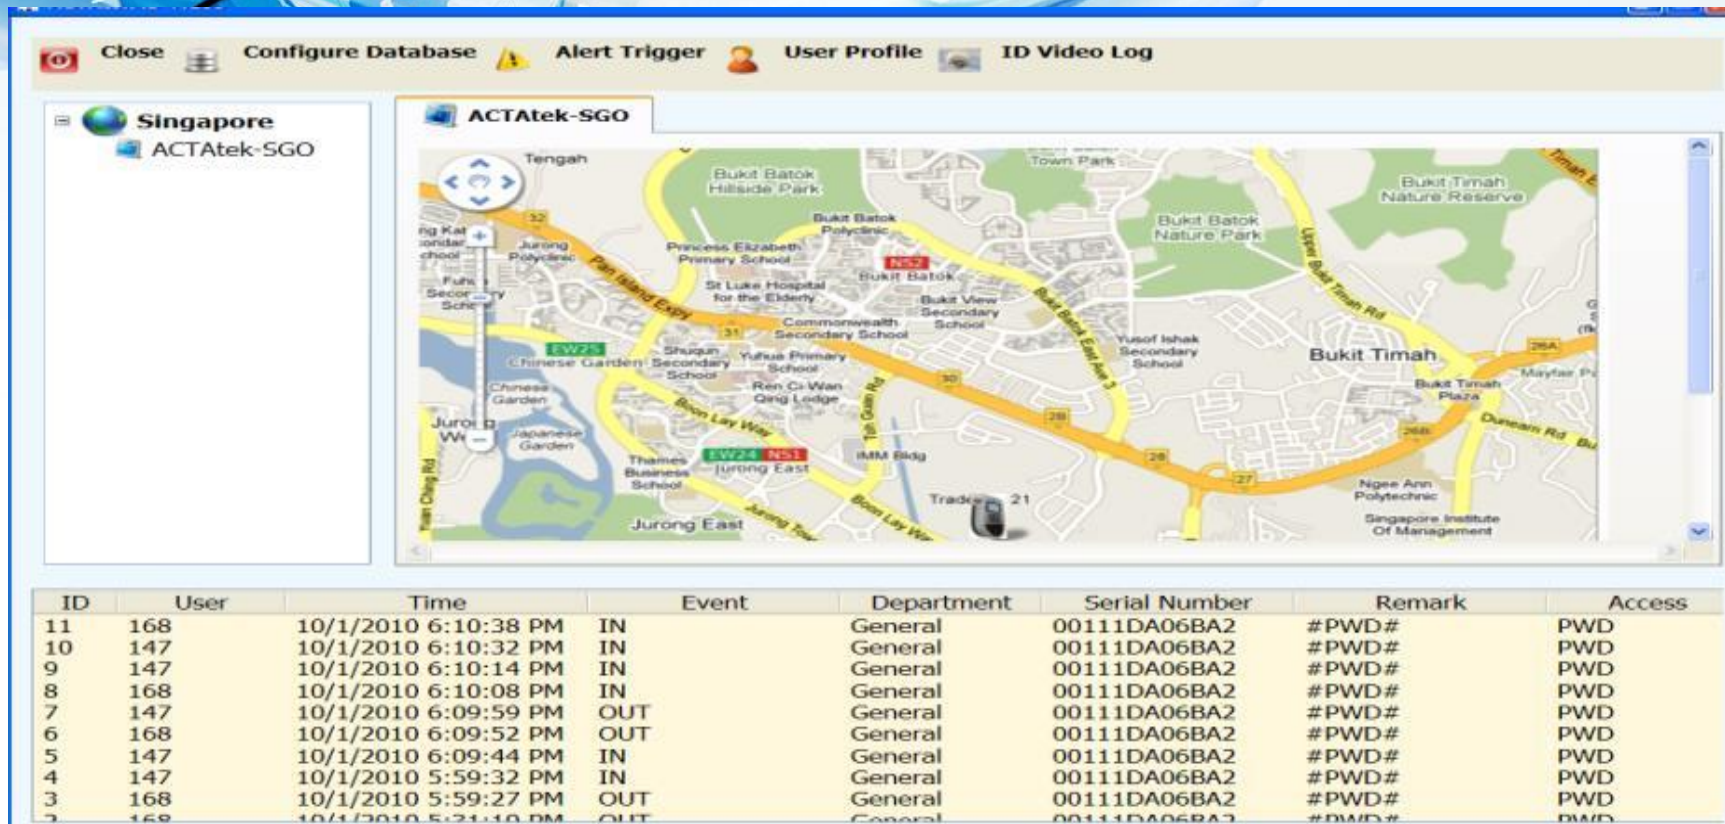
Close Configure Database Alert Trigger User Profile ID Video Log

Singapore
ACTAtek-SGO

ACTAtek-SGO

Tengah
Bukit Batok Hillside Park
Town Park
Bukit Timah Nature Reserve
Bukit Batok Nature Park
Bukit Batok Polyclinic
Princess Elizabeth Primary School
Jurong Polyclinic
NS2
Bukit Batok
St Luke Hospital for the Elderly
Bukit View Secondary School
Pan Island Expy
Commonwealth Secondary School
Yusof Ishak Secondary School
Upper Bukit Timah Rd
Bukit Batok East Ave 3
Bukit Timah
EW25
Chinese Garden
Shuqun Secondary School
Yuhua Primary School
Chinese Garden
Ren Ci Wan Qing Lodge
Boon Lay Way
Toh Guan Rd
Bukit Timah Plaza
Dunearn Rd
Japanese Garden
EW24 NS1
Jurong East
IMM Bldg
Thames Business School
Ngee Ann Polytechnic
Singapore Institute Of Management
Jurong East
Trade 21
Mayfair Pa

| ID | User | Time | Event | Department | Serial Number | Remark | Access |
|---|---|---|---|---|---|---|---|
| 11 | 168 | 10/1/2010 6:10:38 PM | IN | General | 00111DA06BA2 | #PWD# | PWD |
| 10 | 147 | 10/1/2010 6:10:32 PM | IN | General | 00111DA06BA2 | #PWD# | PWD |
| 9 | 147 | 10/1/2010 6:10:14 PM | IN | General | 00111DA06BA2 | #PWD# | PWD |
| 8 | 168 | 10/1/2010 6:10:08 PM | IN | General | 00111DA06BA2 | #PWD# | PWD |
| 7 | 147 | 10/1/2010 6:09:59 PM | OUT | General | 00111DA06BA2 | #PWD# | PWD |
| 6 | 168 | 10/1/2010 6:09:52 PM | OUT | General | 00111DA06BA2 | #PWD# | PWD |
| 5 | 147 | 10/1/2010 6:09:44 PM | IN | General | 00111DA06BA2 | #PWD# | PWD |
| 4 | 147 | 10/1/2010 5:59:32 PM | IN | General | 00111DA06BA2 | #PWD# | PWD |
| 3 | 168 | 10/1/2010 5:59:27 PM | OUT | General | 00111DA06BA2 | #PWD# | PWD |
| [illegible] | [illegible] | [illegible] | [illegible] | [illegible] | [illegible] | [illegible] | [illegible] |